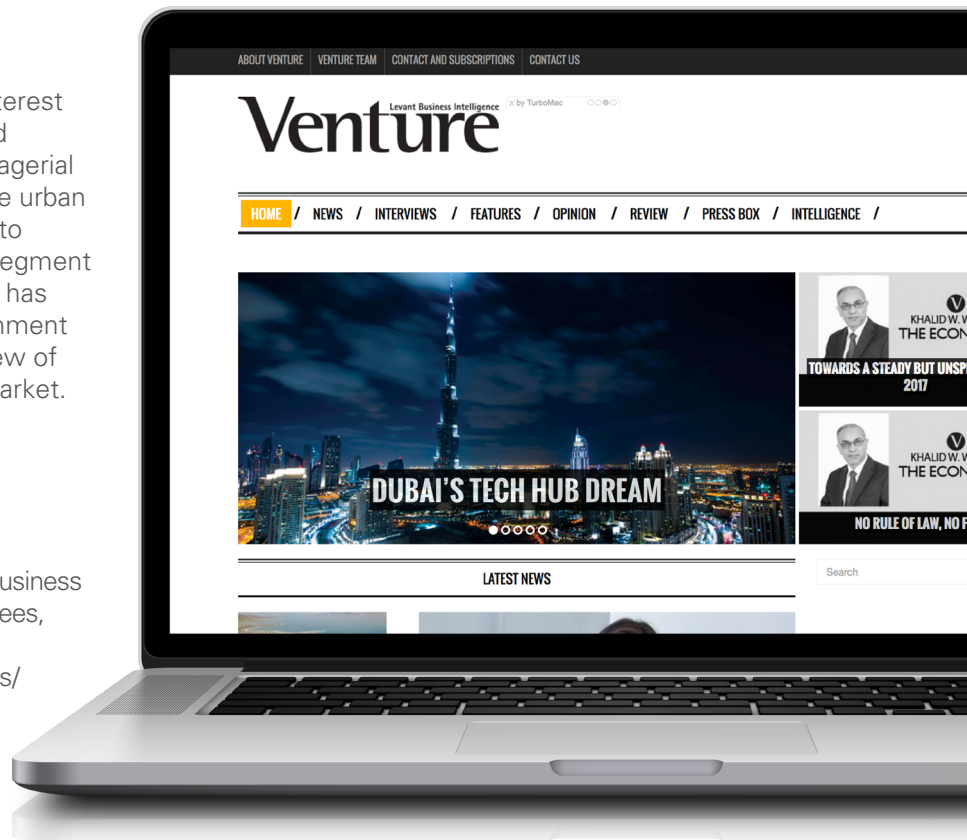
terest
d
agerial
e urban
to
egment
has
nment
ew of
arket.

usiness
ees,

s/

ABOUT VENTURE | VENTURE TEAM | CONTACT AND SUBSCRIPTIONS | CONTACT US

Venture Levant Business Intelligence

x by TurboMac

HOME / NEWS / INTERVIEWS / FEATURES / OPINION / REVIEW / PRESS BOX / INTELLIGENCE /

DUBAI'S TECH HUB DREAM

KHALID W. W
THE ECON
TOWARDS A STEADY BUT UNSP
2017

KHALID W. W
THE ECON
NO RULE OF LAW, NO F

LATEST NEWS

Search